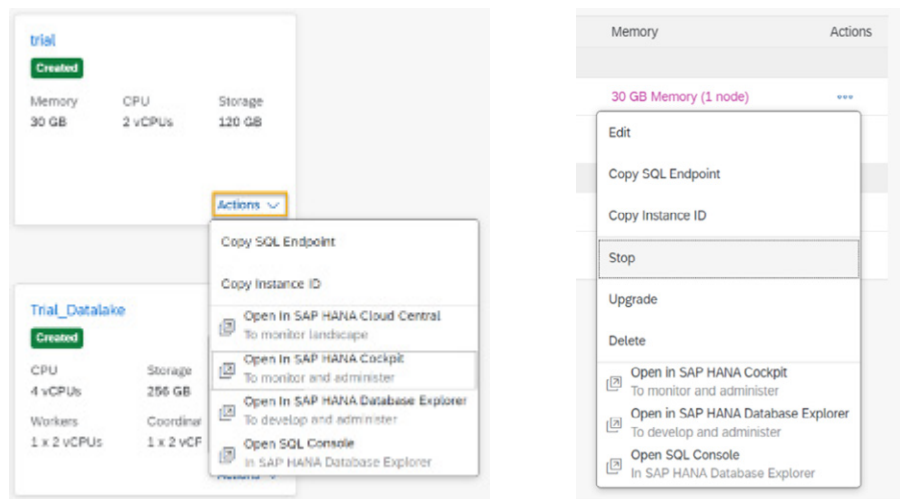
trial
Created
Memory
30 GB
CPU
2 vCPUs
Storage
120 GB
Actions

Copy SQL Endpoint
Copy Instance ID
Open in SAP HANA Cloud Central
To monitor landscape
Open in SAP HANA Cockpit
To monitor and administer
Open in SAP HANA Database Explorer
To develop and administer
Open SQL Console
In SAP HANA Database Explorer

Trial_Datalake
Created
CPU
4 vCPUs
Storage
256 GB
Workers
1 x 2 vCPUs
Coordinar
1 x 2 vCF
Actions

Memory
Actions
30 GB Memory (1 node)
Edit
Copy SQL Endpoint
Copy Instance ID
Stop
Upgrade
Delete
Open in SAP HANA Cockpit
To monitor and administer
Open in SAP HANA Database Explorer
To develop and administer
Open SQL Console
In SAP HANA Database Explorer